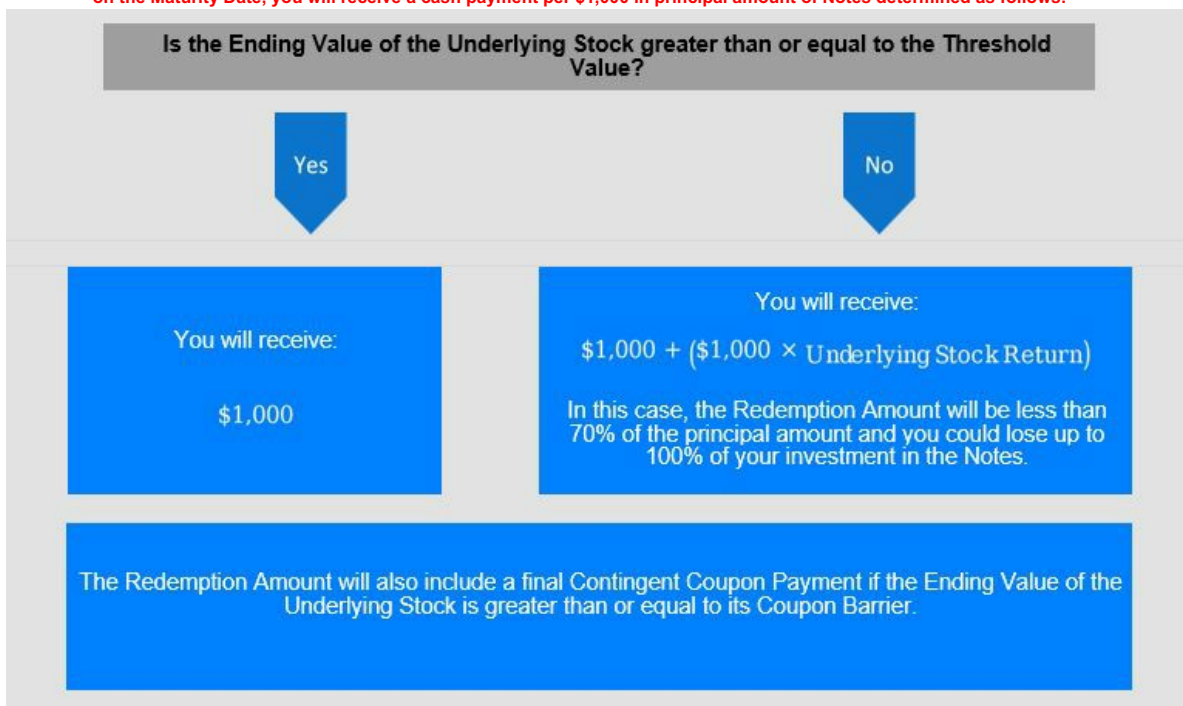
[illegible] Maturity Date, you will receive a cash payment per $1,000 in principal amount of Notes determined as follows:

Is the Ending Value of the Underlying Stock greater than or equal to the Threshold Value?

Yes

No

You will receive:

$1,000

You will receive:

$\$1,000 + (\$1,000 \times \text{Underlying Stock Return})$

In this case, the Redemption Amount will be less than 70% of the principal amount and you could lose up to 100% of your investment in the Notes.

The Redemption Amount will also include a final Contingent Coupon Payment if the Ending Value of the Underlying Stock is greater than or equal to its Coupon Barrier.